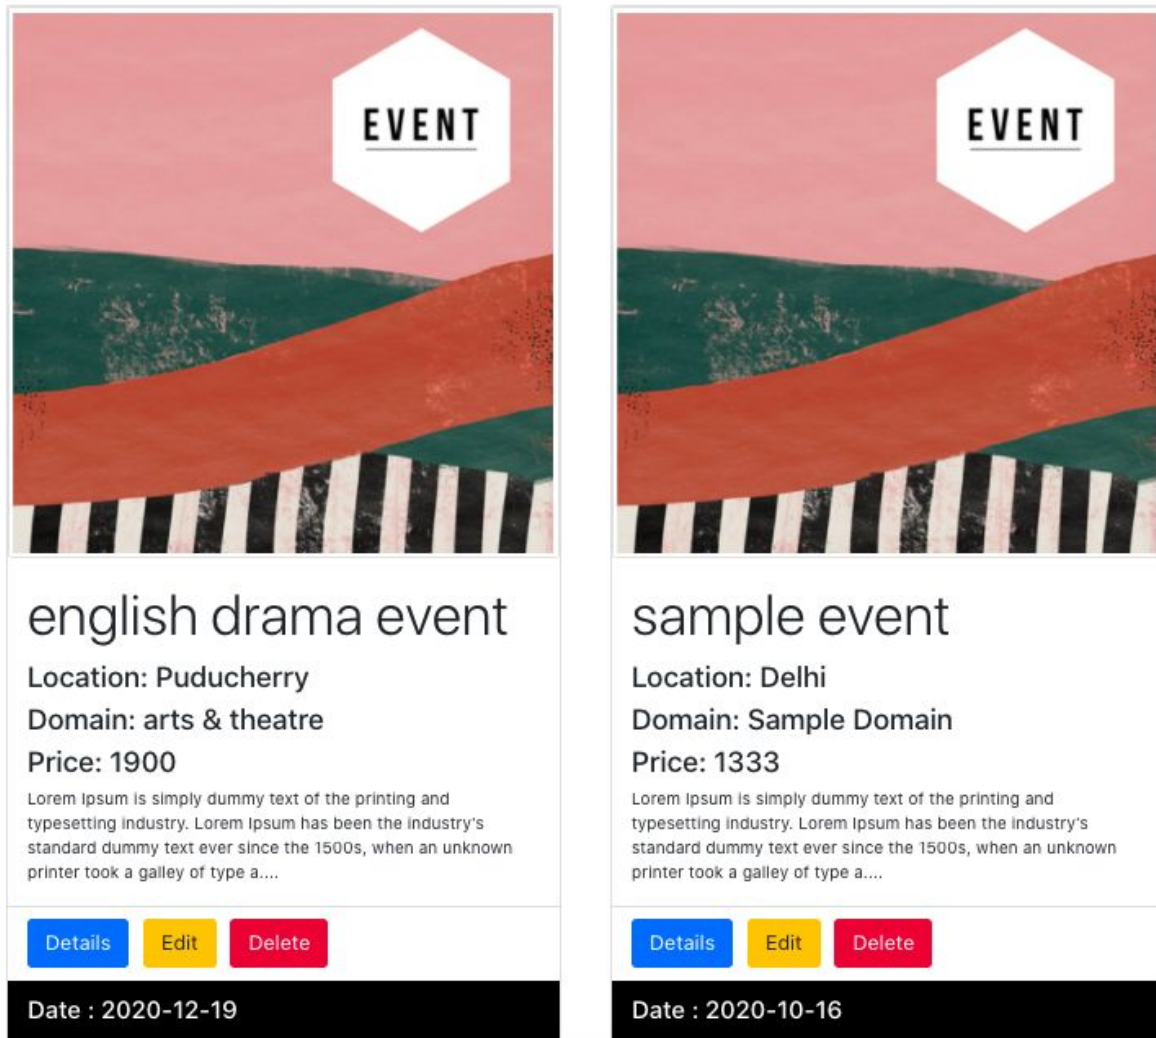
EVENT

english drama event

Location: Puducherry

Domain: arts & theatre

Price: 1900

Lorem Ipsum is simply dummy text of the printing and typesetting industry. Lorem Ipsum has been the industry's standard dummy text ever since the 1500s, when an unknown printer took a galley of type a....

Details Edit Delete

Date : 2020-12-19

EVENT

sample event

Location: Delhi

Domain: Sample Domain

Price: 1333

Lorem Ipsum is simply dummy text of the printing and typesetting industry. Lorem Ipsum has been the industry's standard dummy text ever since the 1500s, when an unknown printer took a galley of type a....

Details Edit Delete

Date : 2020-10-16